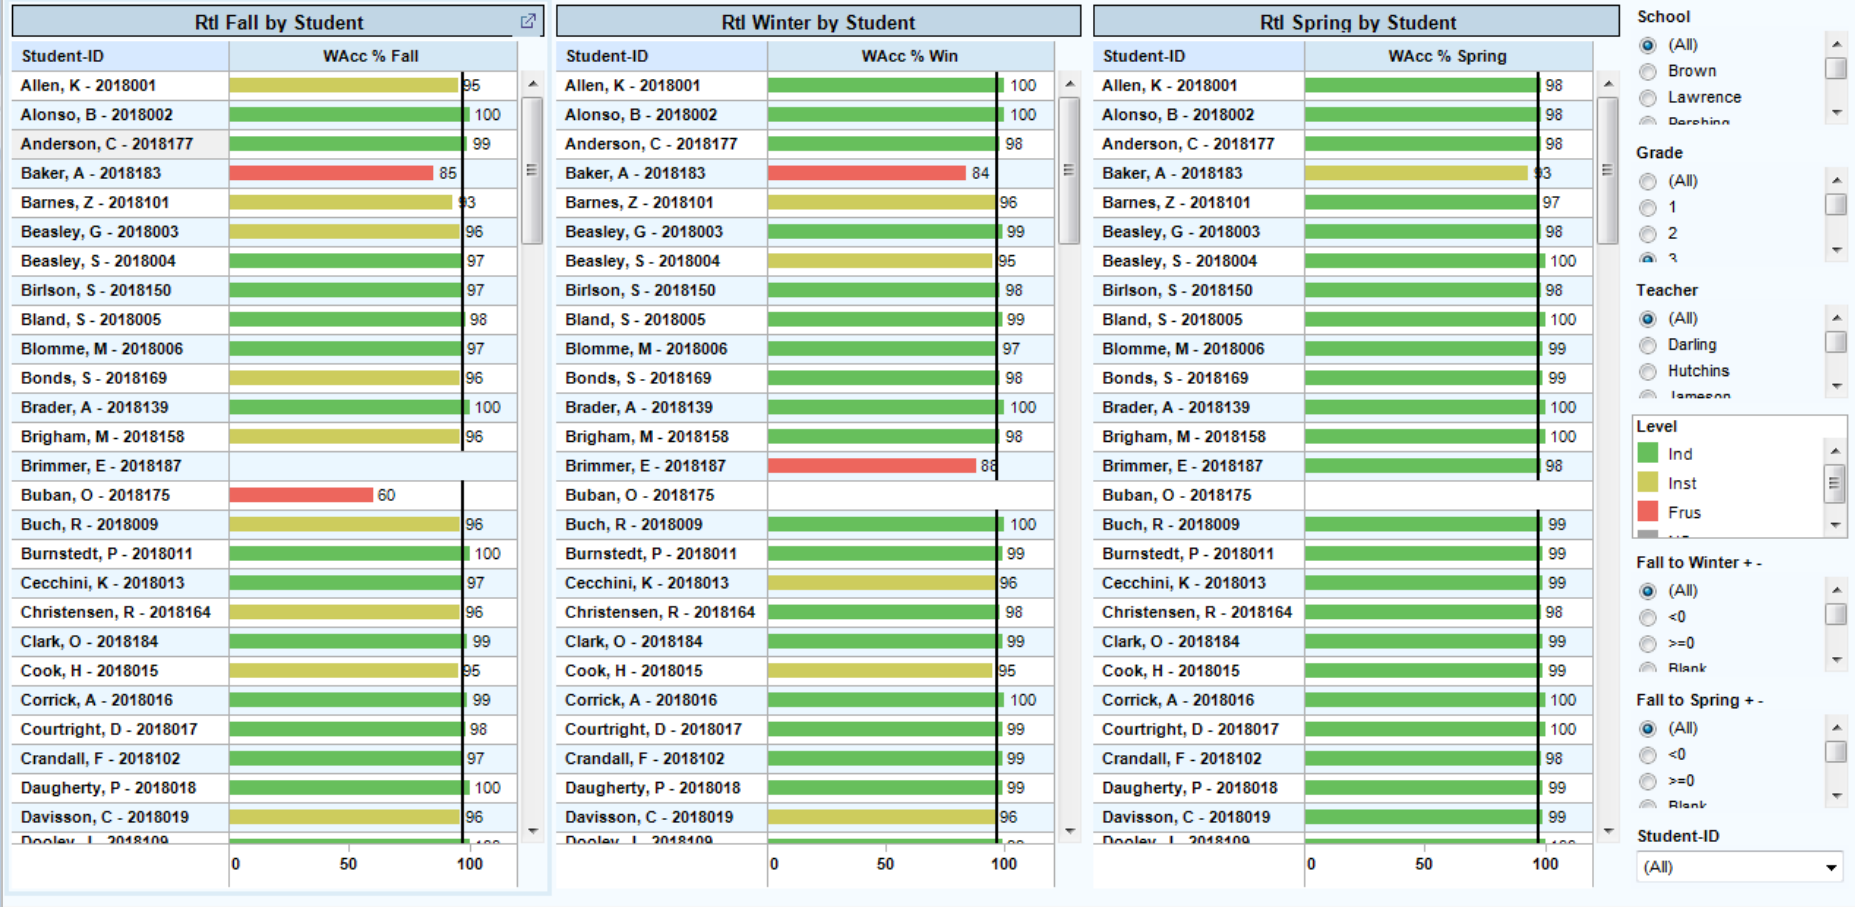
RtI Fall by Student

| Student-ID | WAcc % Fall |
|---|---|
| Allen, K - 2018001 | 95 |
| Alonso, B - 2018002 | 100 |
| Anderson, C - 2018177 | 99 |
| Baker, A - 2018183 | 85 |
| Barnes, Z - 2018101 | 93 |
| Beasley, G - 2018003 | 96 |
| Beasley, S - 2018004 | 97 |
| Birlson, S - 2018150 | 97 |
| Bland, S - 2018005 | 98 |
| Blomme, M - 2018006 | 97 |
| Bonds, S - 2018169 | 96 |
| Brader, A - 2018139 | 100 |
| Brigham, M - 2018158 | 96 |
| Brimmer, E - 2018187 | |
| Buban, O - 2018175 | 60 |
| Buch, R - 2018009 | 96 |
| Burnstedt, P - 2018011 | 100 |
| Cecchini, K - 2018013 | 97 |
| Christensen, R - 2018164 | 96 |
| Clark, O - 2018184 | 99 |
| Cook, H - 2018015 | 95 |
| Corrick, A - 2018016 | 99 |
| Courtright, D - 2018017 | 98 |
| Crandall, F - 2018102 | 97 |
| Daugherty, P - 2018018 | 100 |
| Davisson, C - 2018019 | 96 |
| Dooley, J - 2018109 | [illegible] |

0 50 100

RtI Winter by Student

| Student-ID | WAcc % Win |
|---|---|
| Allen, K - 2018001 | 100 |
| Alonso, B - 2018002 | 100 |
| Anderson, C - 2018177 | 98 |
| Baker, A - 2018183 | 84 |
| Barnes, Z - 2018101 | 96 |
| Beasley, G - 2018003 | 99 |
| Beasley, S - 2018004 | 95 |
| Birlson, S - 2018150 | 98 |
| Bland, S - 2018005 | 99 |
| Blomme, M - 2018006 | 97 |
| Bonds, S - 2018169 | 98 |
| Brader, A - 2018139 | 100 |
| Brigham, M - 2018158 | 98 |
| Brimmer, E - 2018187 | 88 |
| Buban, O - 2018175 | |
| Buch, R - 2018009 | 100 |
| Burnstedt, P - 2018011 | 99 |
| Cecchini, K - 2018013 | 96 |
| Christensen, R - 2018164 | 98 |
| Clark, O - 2018184 | 99 |
| Cook, H - 2018015 | 95 |
| Corrick, A - 2018016 | 100 |
| Courtright, D - 2018017 | 99 |
| Crandall, F - 2018102 | 99 |
| Daugherty, P - 2018018 | 99 |
| Davisson, C - 2018019 | 96 |
| Dooley, J - 2018109 | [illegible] |

0 50 100

RtI Spring by Student

| Student-ID | WAcc % Spring |
|---|---|
| Allen, K - 2018001 | 98 |
| Alonso, B - 2018002 | 98 |
| Anderson, C - 2018177 | 98 |
| Baker, A - 2018183 | 93 |
| Barnes, Z - 2018101 | 97 |
| Beasley, G - 2018003 | 98 |
| Beasley, S - 2018004 | 100 |
| Birlson, S - 2018150 | 98 |
| Bland, S - 2018005 | 100 |
| Blomme, M - 2018006 | 99 |
| Bonds, S - 2018169 | 99 |
| Brader, A - 2018139 | 100 |
| Brigham, M - 2018158 | 100 |
| Brimmer, E - 2018187 | 98 |
| Buban, O - 2018175 | |
| Buch, R - 2018009 | 99 |
| Burnstedt, P - 2018011 | 99 |
| Cecchini, K - 2018013 | 99 |
| Christensen, R - 2018164 | 98 |
| Clark, O - 2018184 | 99 |
| Cook, H - 2018015 | 99 |
| Corrick, A - 2018016 | 100 |
| Courtright, D - 2018017 | 100 |
| Crandall, F - 2018102 | 98 |
| Daugherty, P - 2018018 | 99 |
| Davisson, C - 2018019 | 99 |
| Dooley, J - 2018109 | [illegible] |

0 50 100

School
(All)
Brown
Lawrence
Pershing

Grade
(All)
1
2
3

Teacher
(All)
Darling
Hutchins
Jameson

Level
Ind
Inst
Frus
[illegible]

Fall to Winter + -
(All)
<0
>=0
Blank

Fall to Spring + -
(All)
<0
>=0
Blank

Student-ID
(All)